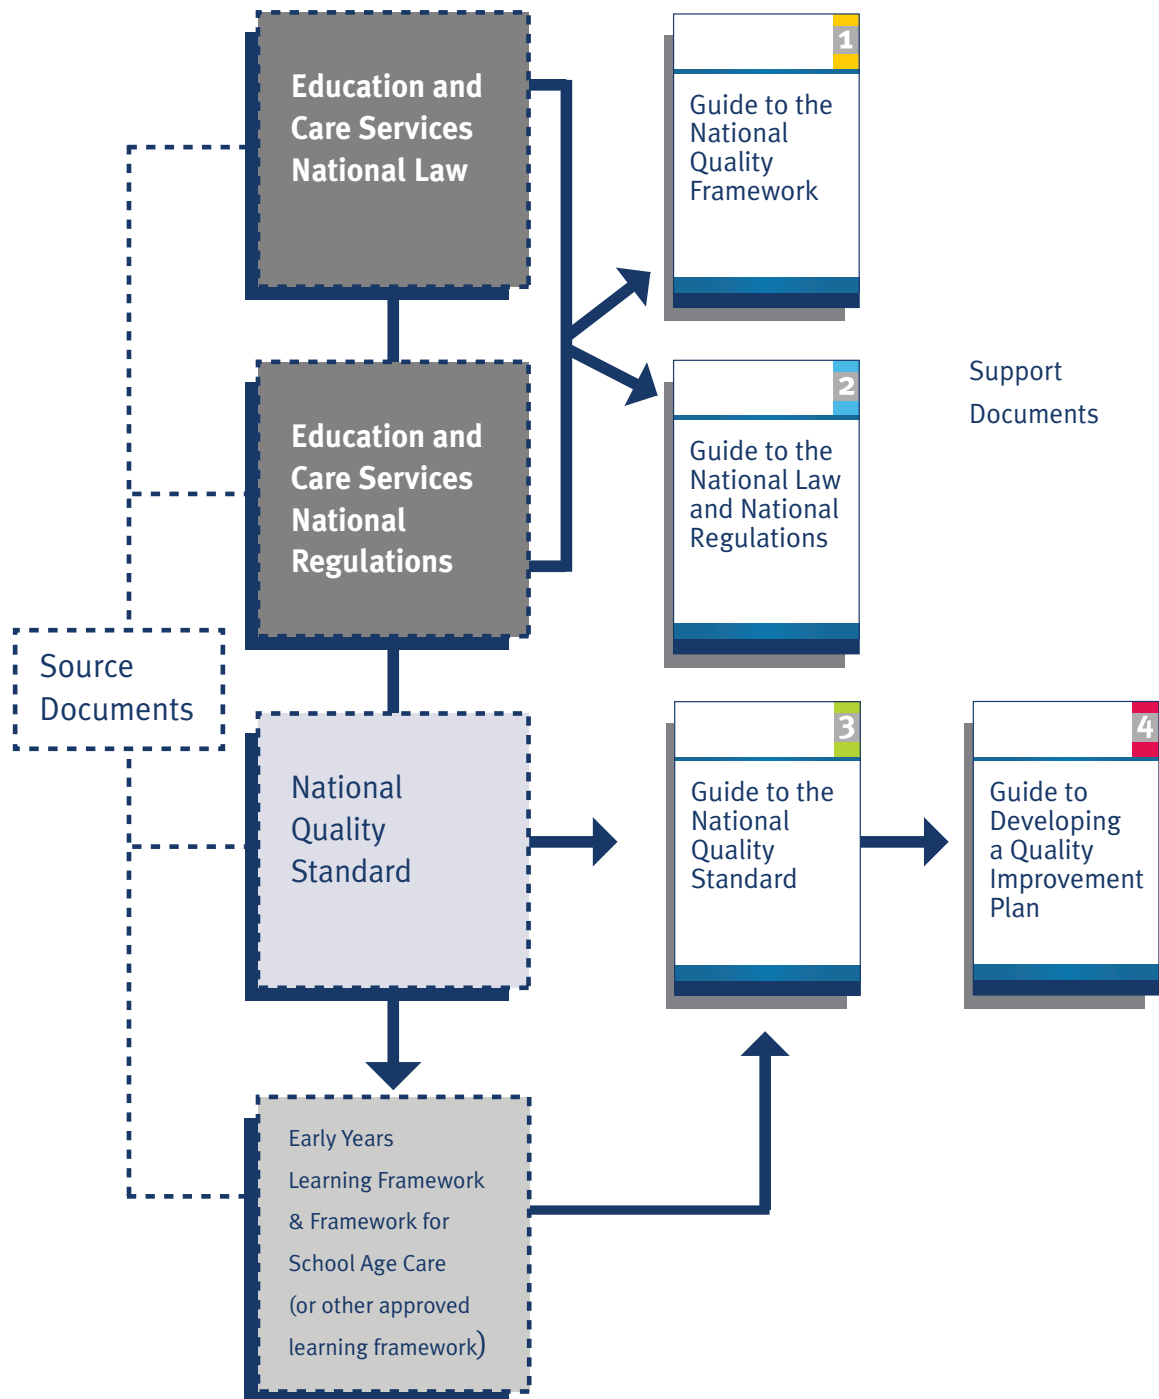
Education and Care Services National Law

1

Guide to the National Quality Framework

Education and Care Services National Regulations

2

Guide to the National Law and National Regulations

Support Documents

Source Documents

National Quality Standard

3

Guide to the National Quality Standard

4

Guide to Developing a Quality Improvement Plan

Early Years Learning Framework & Framework for School Age Care (or other approved learning framework)